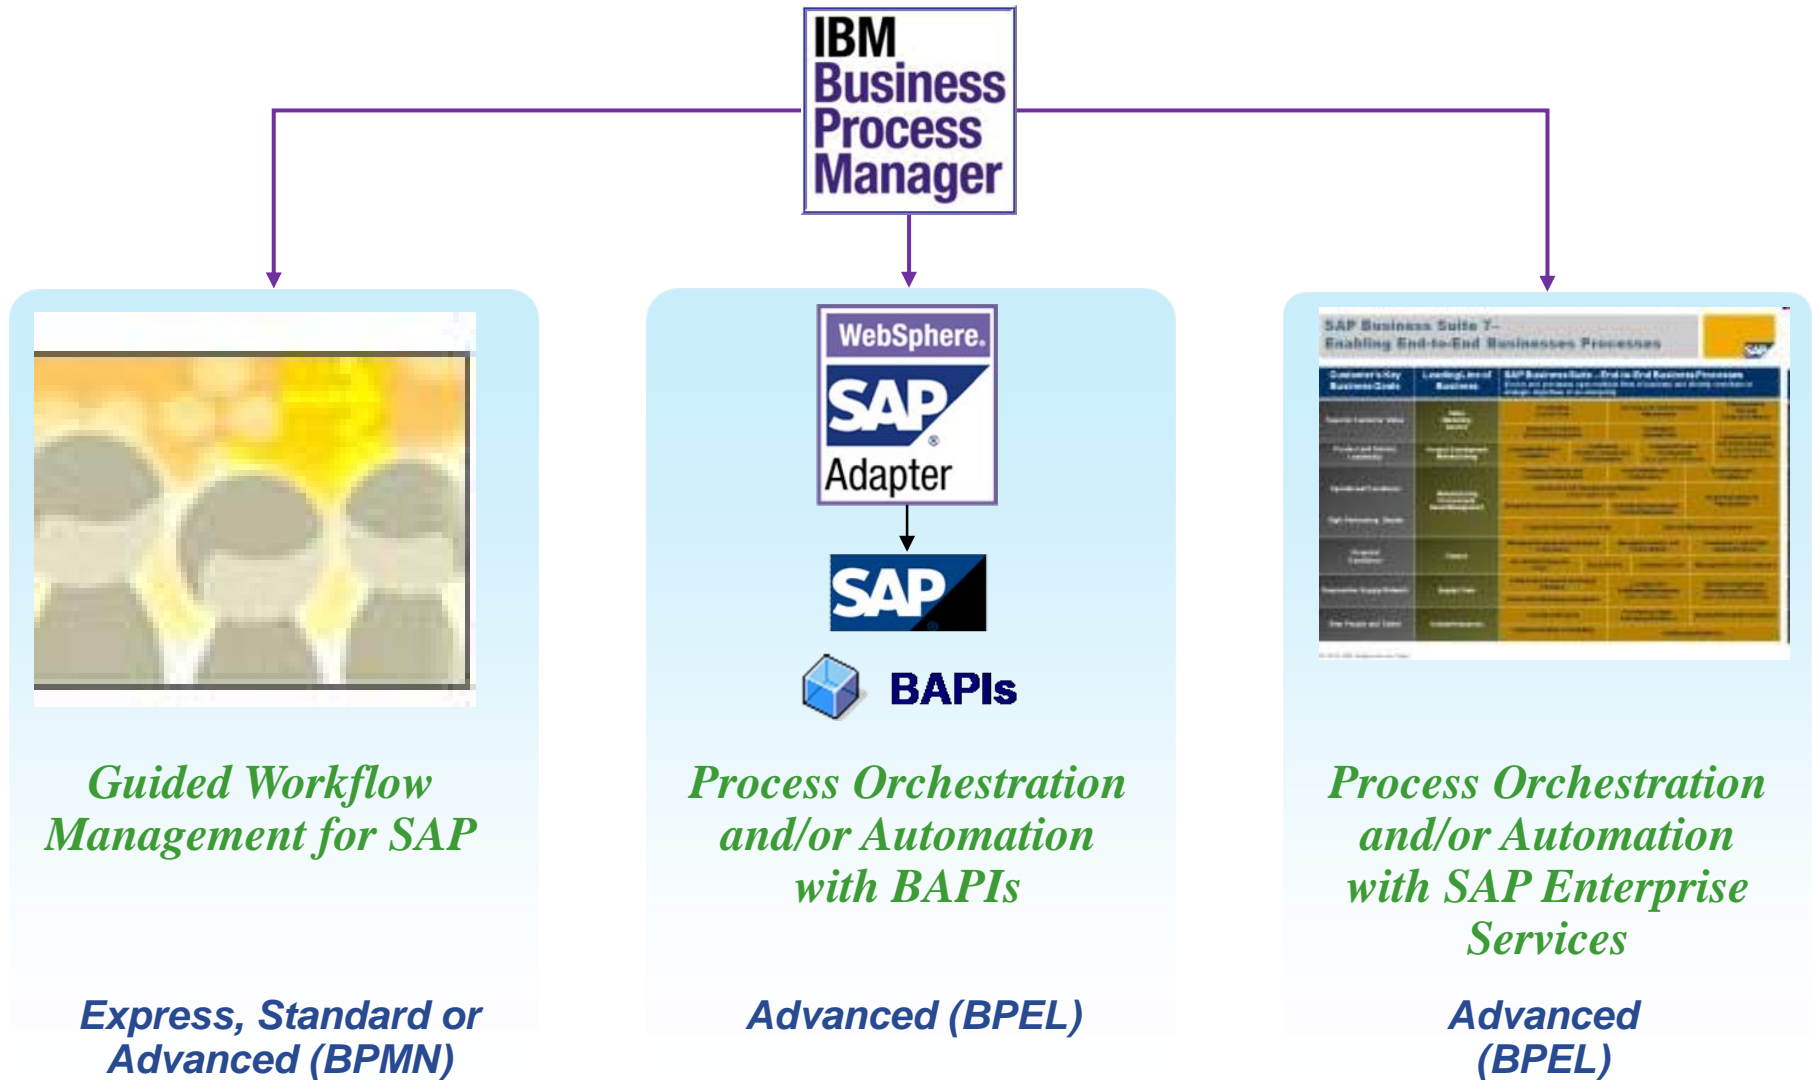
IBM Business Process Manager

Guided Workflow Management for SAP

Express, Standard or Advanced (BPMN)

WebSphere.
SAP
Adapter

SAP

BAPIs

Process Orchestration and/or Automation with BAPIs

Advanced (BPEL)

SAP Business Suite 7 – Enabling End-to-End Businesses Processes

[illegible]

Process Orchestration and/or Automation with SAP Enterprise Services

Advanced (BPEL)